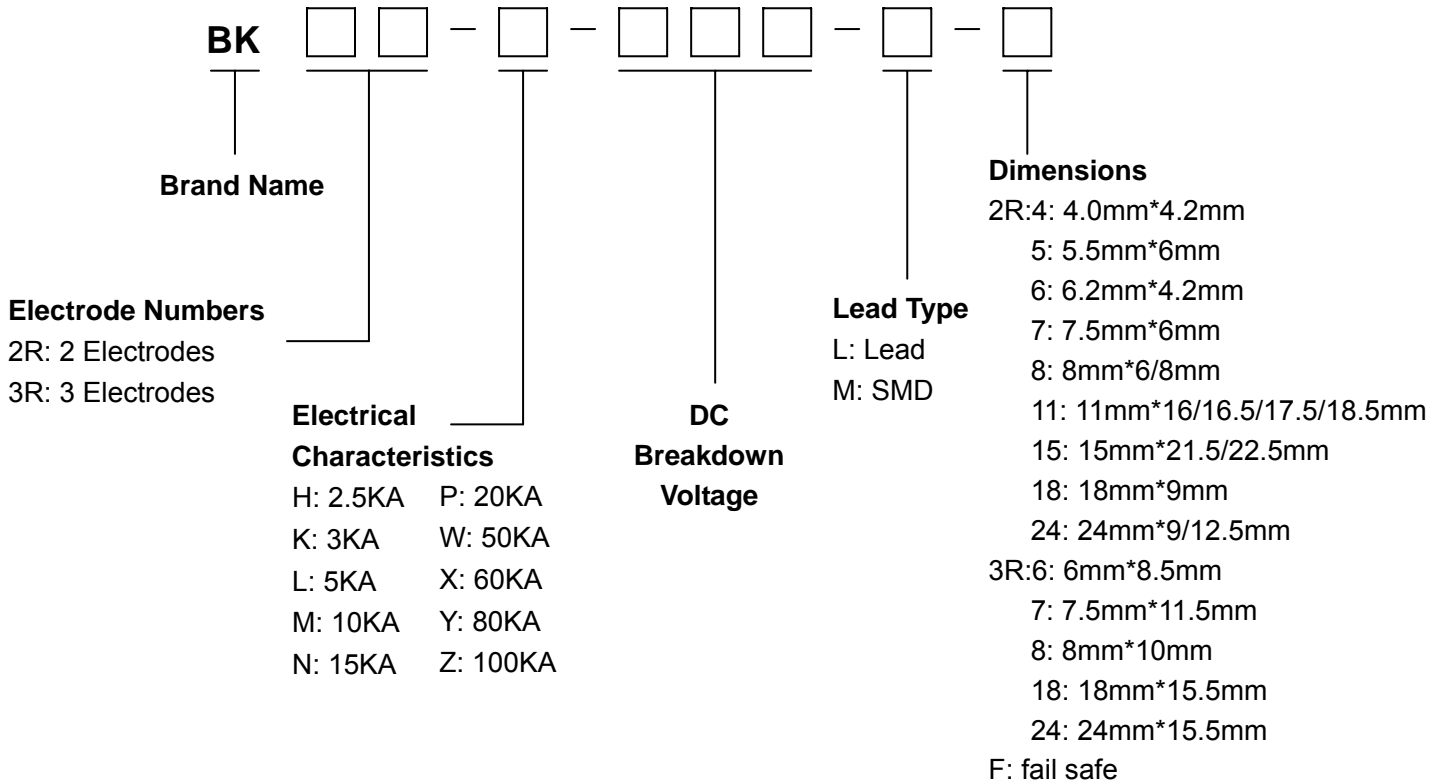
BK □□ - □ - □□□ - □ - □

Brand Name

Electrode Numbers
2R: 2 Electrodes
3R: 3 Electrodes

Electrical Characteristics

| | |
|---|---|
| H: 2.5KA | P: 20KA |
| K: 3KA | W: 50KA |
| L: 5KA | X: 60KA |
| M: 10KA | Y: 80KA |
| N: 15KA | Z: 100KA |

DC Breakdown Voltage

Lead Type
L: Lead
M: SMD

Dimensions
2R:4: 4.0mm*4.2mm
5: 5.5mm*6mm
6: 6.2mm*4.2mm
7: 7.5mm*6mm
8: 8mm*6/8mm
11: 11mm*16/16.5/17.5/18.5mm
15: 15mm*21.5/22.5mm
18: 18mm*9mm
24: 24mm*9/12.5mm
3R:6: 6mm*8.5mm
7: 7.5mm*11.5mm
8: 8mm*10mm
18: 18mm*15.5mm
24: 24mm*15.5mm
F: fail safe